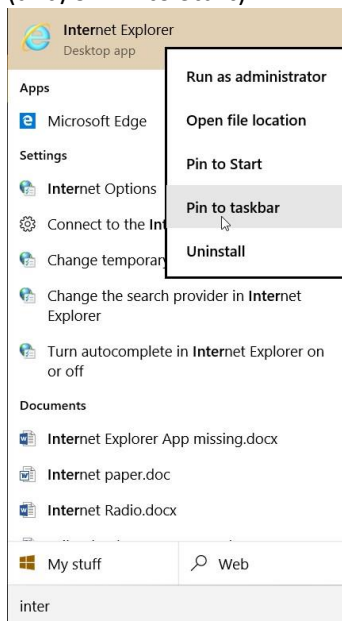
Internet Explorer
Desktop app

Apps

Microsoft Edge

Settings

Internet Options

Connect to the Int

Change temporary

Change the search provider in Internet Explorer

Turn autocomplete in Internet Explorer on or off

Documents

Internet Explorer App missing.docx

Internet paper.doc

Internet Radio.docx

My stuff

Web

inter

Run as administrator

Open file location

Pin to Start

Pin to taskbar

Uninstall